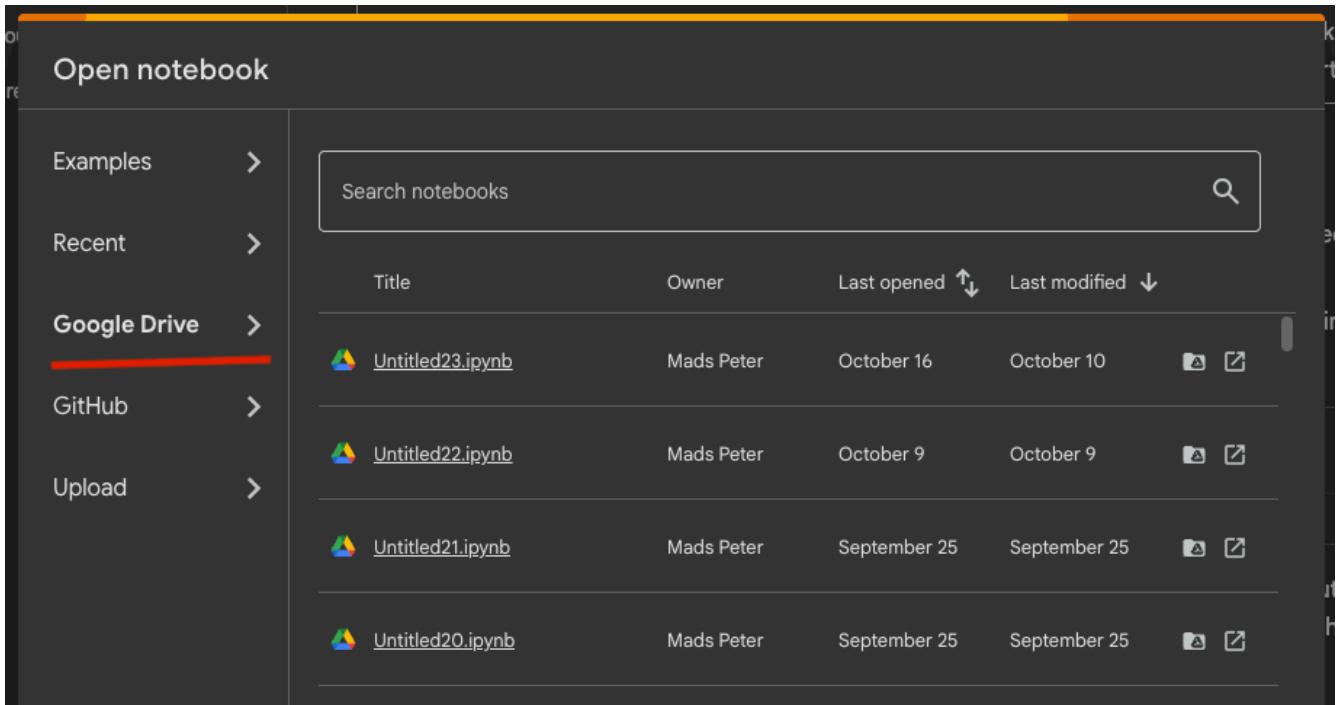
Open notebook

Examples
Recent
Google Drive
GitHub
Upload

Search notebooks

| Title | Owner | Last opened | Last modified |
|---|---|---|---|
| Untitled23.ipynb | Mads Peter | October 16 | October 10 |
| Untitled22.ipynb | Mads Peter | October 9 | October 9 |
| Untitled21.ipynb | Mads Peter | September 25 | September 25 |
| Untitled20.ipynb | Mads Peter | September 25 | September 25 |